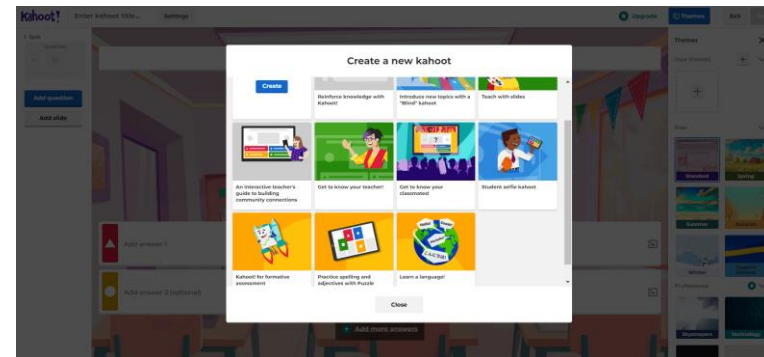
Kahoot!
Enter kahoot title...
Settings
Upgrade
Themes
Exit
Add question
Add slide
Add answer 1
Add answer 3 (optional)
Add more answers
Themes
Standard
Spring
Summer
Winter
Create a new kahoot
Create
Reinforce knowledge with Kahoot!
Introduce new topics with a "blind" kahoot
Teach with slides
An interactive teacher's guide to building community connections
Get to know your teacher!
Get to know your classmates!
Student selfie kahoot
Kahoot! for formative assessment
Practice spelling and adjectives with Puzzle
Learn a language!
Hello
Hola
Bonjour
Ciao
Close